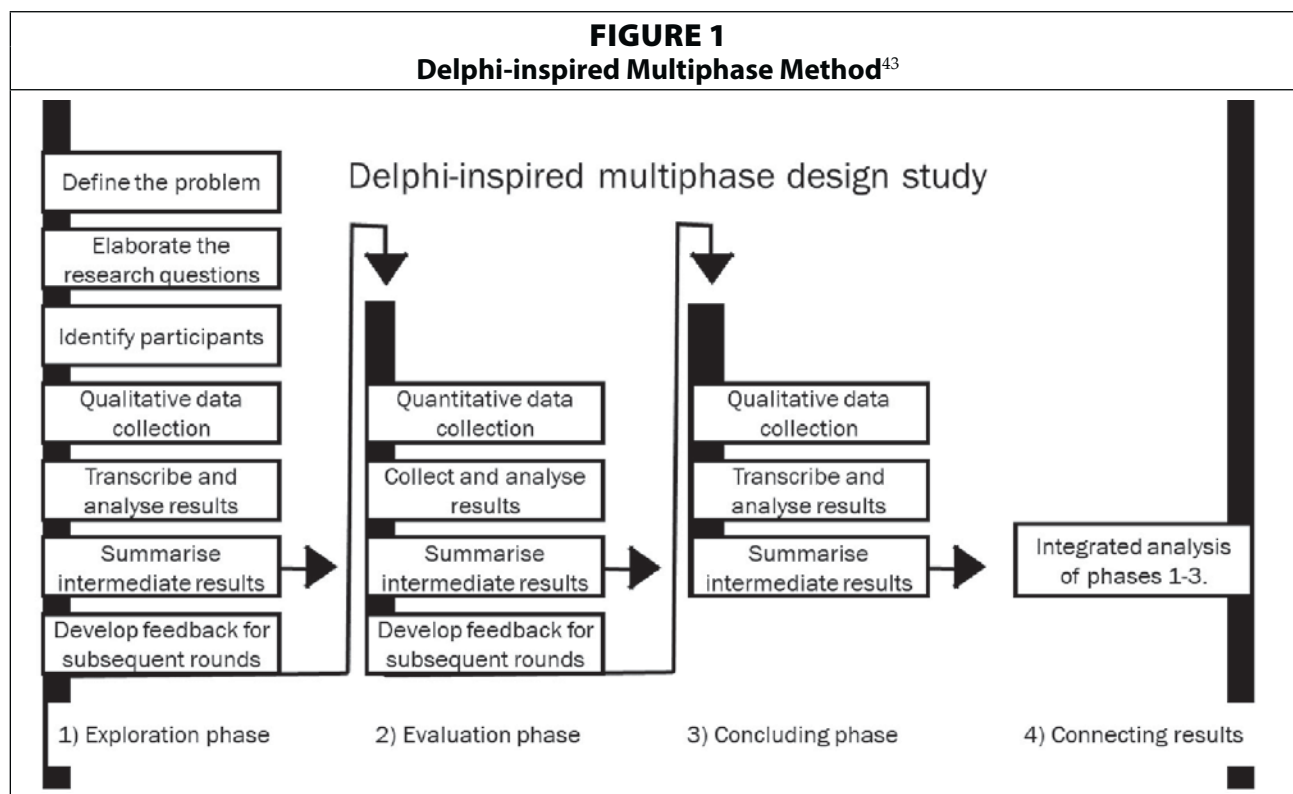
FIGURE 1
Delphi-inspired Multiphase Method$^{43}$

Delphi-inspired multiphase design study

Define the problem

Elaborate the research questions

Identify participants

Qualitative data collection

Transcribe and analyse results

Summarise intermediate results

Develop feedback for subsequent rounds

Quantitative data collection

Collect and analyse results

Summarise intermediate results

Develop feedback for subsequent rounds

Qualitative data collection

Transcribe and analyse results

Summarise intermediate results

Integrated analysis of phases 1-3.

1) Exploration phase

2) Evaluation phase

3) Concluding phase

4) Connecting results